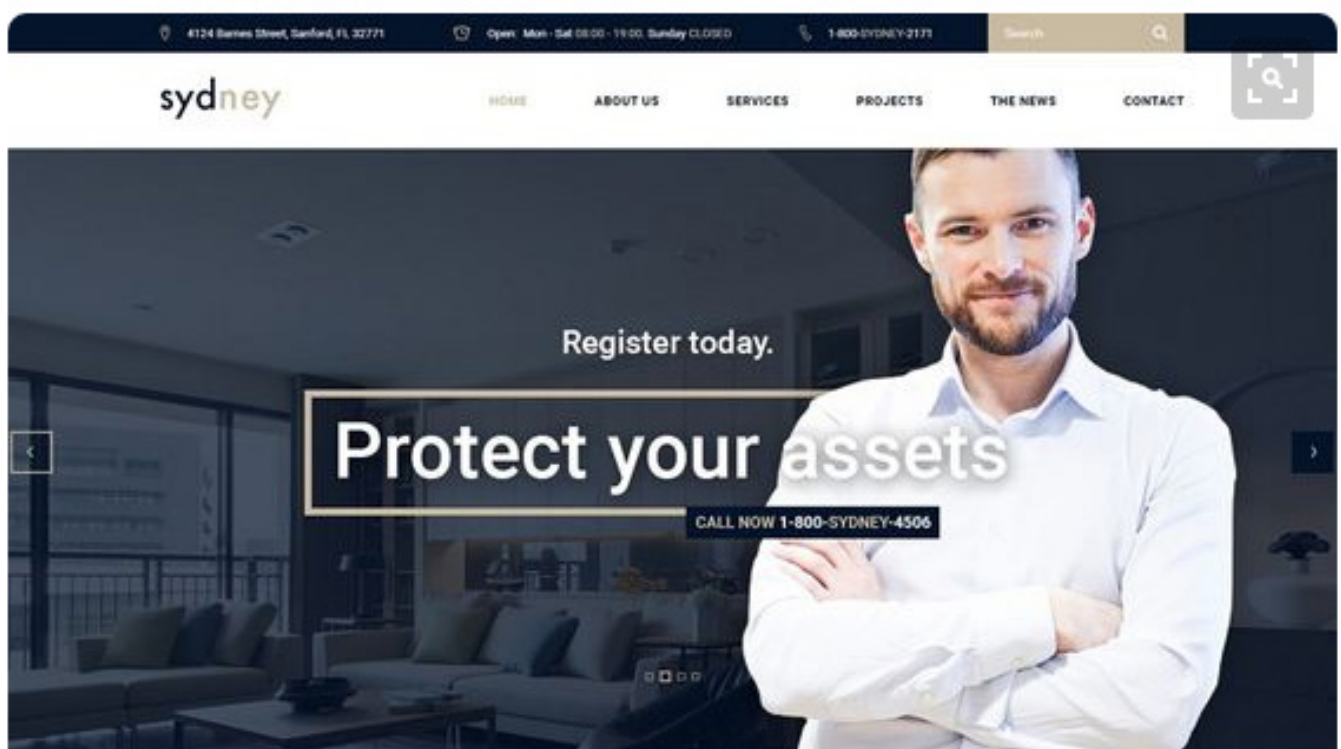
4124 Barnes Street, Sanford, FL 32771

Open: Mon - Sat 08:00 - 19:00, Sunday CLOSED

1-800-SYDNEY-2171

Search

sydney

HOME

ABOUT US

SERVICES

PROJECTS

THE NEWS

CONTACT

Register today.

Protect your assets

CALL NOW 1-800-SYDNEY-4506